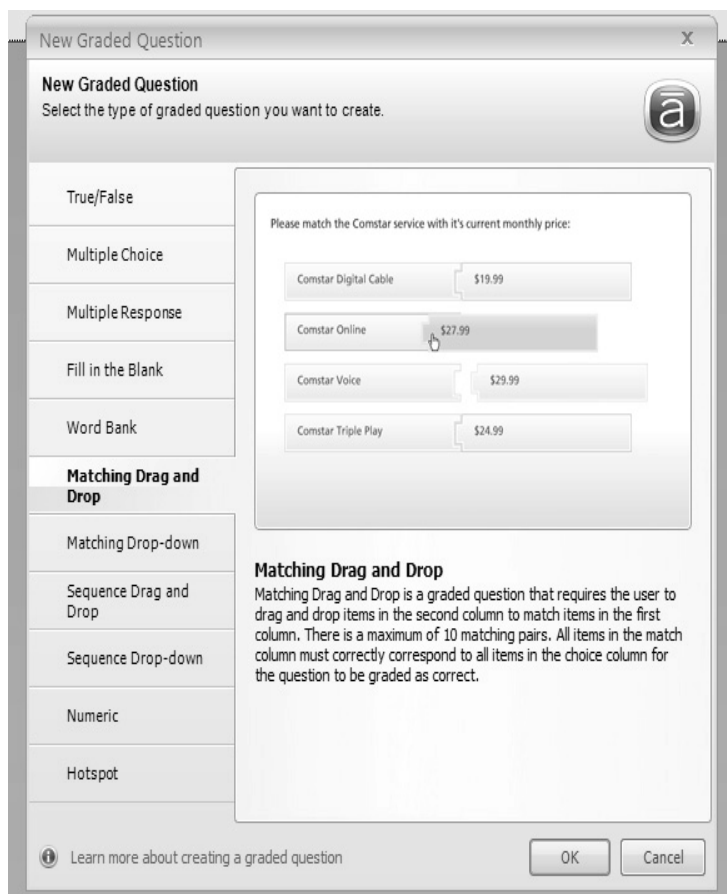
New Graded Question

X

New Graded Question
Select the type of graded question you want to create.

a

True/False

Multiple Choice

Multiple Response

Fill in the Blank

Word Bank

Matching Drag and Drop

Matching Drop-down

Sequence Drag and Drop

Sequence Drop-down

Numeric

Hotspot

Please match the Comstar service with it's current monthly price:

| | |
|---|---|
| Comstar Digital Cable | $19.99 |
| Comstar Online | $27.99 |
| Comstar Voice | $29.99 |
| Comstar Triple Play | $24.99 |

Matching Drag and Drop
Matching Drag and Drop is a graded question that requires the user to drag and drop items in the second column to match items in the first column. There is a maximum of 10 matching pairs. All items in the match column must correctly correspond to all items in the choice column for the question to be graded as correct.

Learn more about creating a graded question

OK

Cancel